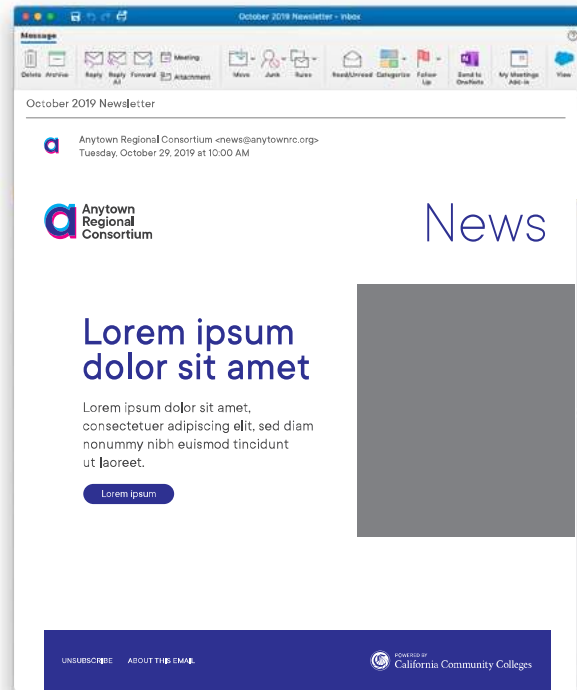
October 2019 Newsletter - Inbox

Message

Delete Archive Reply Reply All Forward Meeting Attachment Move Junk Rules Read/Unread Categorize Follow Up Send to OneNote My Meetings Add-in View

October 2019 Newsletter

Anytown Regional Consortium <news@anytownrc.org>
Tuesday, October 29, 2019 at 10:00 AM

Anytown Regional Consortium

News

Lorem ipsum dolor sit amet

Lorem ipsum dolor sit amet, consectetuer adipiscing elit, sed diam nonummy nibh euismod tincidunt ut laoreet.

Lorem ipsum

UNSUBSCRIBE ABOUT THIS EMAIL

POWERED BY California Community Colleges